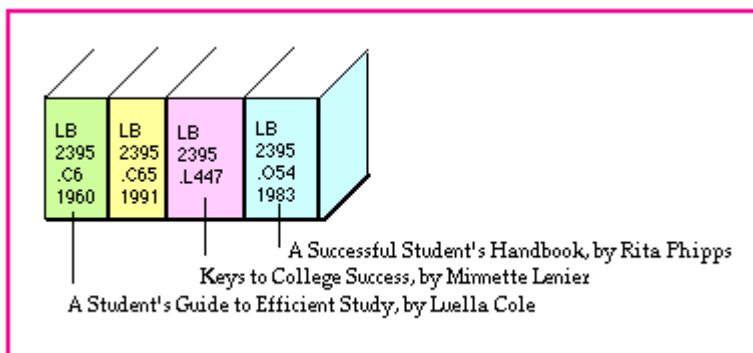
LB
2395
.C6
1960

LB
2395
.C65
1991

LB
2395
.L447

LB
2395
.O54
1983

A Successful Student's Handbook, by Rita Phipps
Keys to College Success, by Minnette Lenier
A Student's Guide to Efficient Study, by Luella Cole